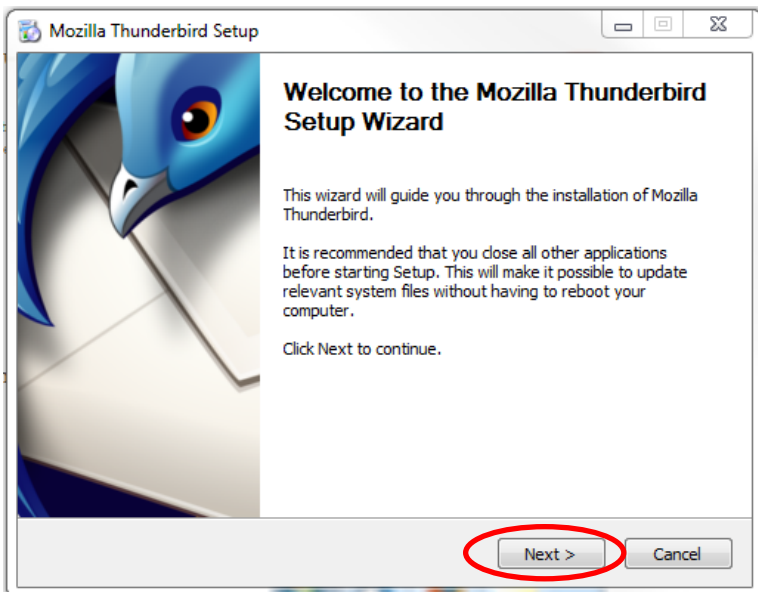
Mozilla Thunderbird Setup

Welcome to the Mozilla Thunderbird Setup Wizard

This wizard will guide you through the installation of Mozilla Thunderbird.

It is recommended that you close all other applications before starting Setup. This will make it possible to update relevant system files without having to reboot your computer.

Click Next to continue.

Next >

Cancel